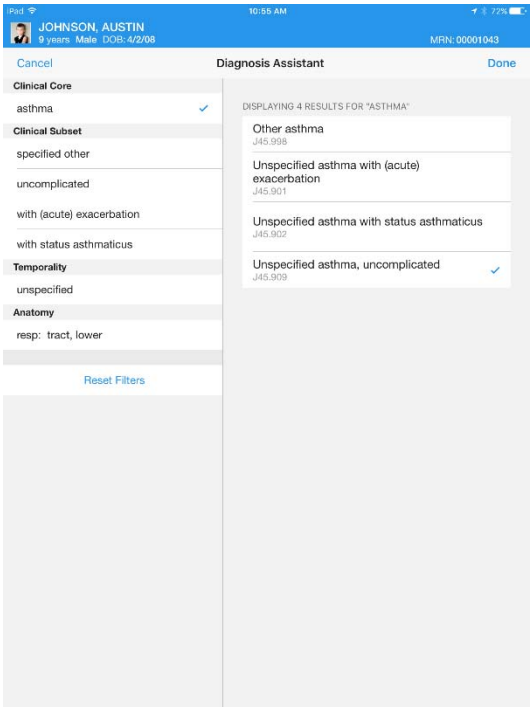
iPad
10:55 AM
72%

JOHNSON, AUSTIN
9 years Male DOB: 4/2/08
MRN: 00001043

Cancel
Diagnosis Assistant
Done

Clinical Core
asthma
Clinical Subset
specified other
uncomplicated
with (acute) exacerbation
with status asthmaticus
Temporality
unspecified
Anatomy
resp: tract, lower

Reset Filters

DISPLAYING 4 RESULTS FOR "ASTHMA"

Other asthma
J45.998

Unspecified asthma with (acute) exacerbation
J45.901

Unspecified asthma with status asthmaticus
J45.902

Unspecified asthma, uncomplicated
J45.909